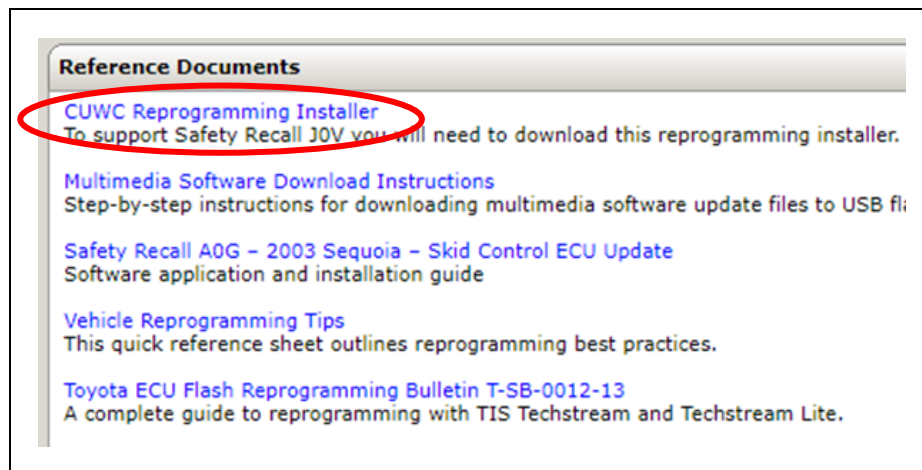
Reference Documents

CUWC Reprogramming Installer
To support Safety Recall J0V you will need to download this reprogramming installer.

Multimedia Software Download Instructions
Step-by-step instructions for downloading multimedia software update files to USB fl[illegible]

Safety Recall A0G – 2003 Sequoia – Skid Control ECU Update
Software application and installation guide

Vehicle Reprogramming Tips
This quick reference sheet outlines reprogramming best practices.

Toyota ECU Flash Reprogramming Bulletin T-SB-0012-13
A complete guide to reprogramming with TIS Techstream and Techstream Lite.